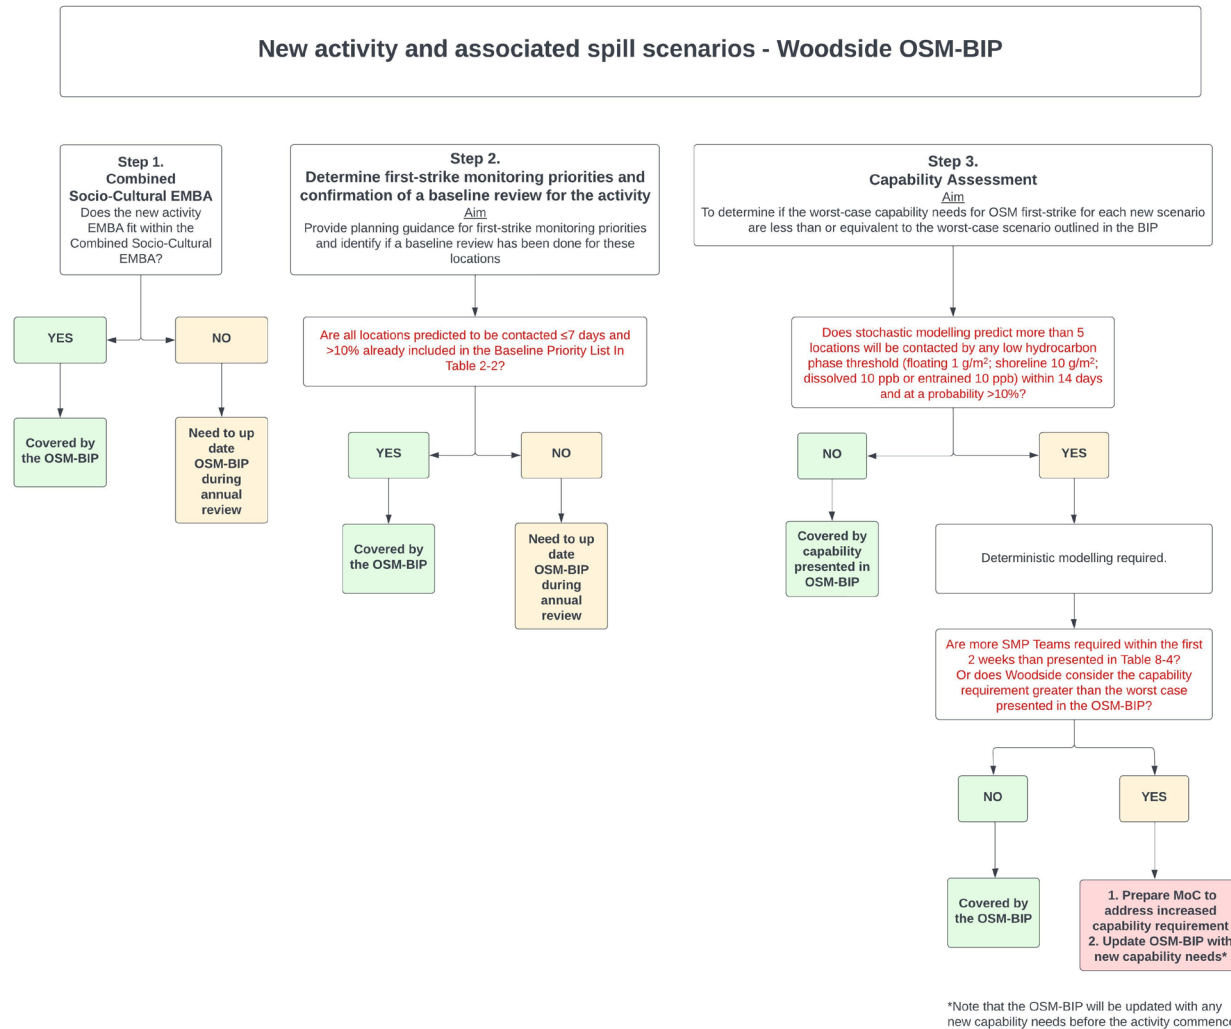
New activity and associated spill scenarios - Woodside OSM-BIP

Step 1.
Combined Socio-Cultural EMBA
Does the new activity EMBA fit within the Combined Socio-Cultural EMBA?

YES

NO

Covered by the OSM-BIP

Need to up date OSM-BIP during annual review

Step 2.
Determine first-strike monitoring priorities and confirmation of a baseline review for the activity
Aim
Provide planning guidance for first-strike monitoring priorities and identify if a baseline review has been done for these locations

Are all locations predicted to be contacted ≤7 days and >10% already included in the Baseline Priority List In Table 2-2?

YES

NO

Covered by the OSM-BIP

Need to up date OSM-BIP during annual review

Step 3.
Capability Assessment
Aim
To determine if the worst-case capability needs for OSM first-strike for each new scenario are less than or equivalent to the worst-case scenario outlined in the BIP

Does stochastic modelling predict more than 5 locations will be contacted by any low hydrocarbon phase threshold (floating 1 g/m$^2$; shoreline 10 g/m$^2$; dissolved 10 ppb or entrained 10 ppb) within 14 days and at a probability >10%?

NO

YES

Covered by capability presented in OSM-BIP

Deterministic modelling required.

Are more SMP Teams required within the first 2 weeks than presented in Table 8-4? Or does Woodside consider the capability requirement greater than the worst case presented in the OSM-BIP?

NO

YES

Covered by the OSM-BIP

1. Prepare MoC to address increased capability requirement
2. Update OSM-BIP with new capability needs*

*Note that the OSM-BIP will be updated with any new capability needs before the activity commence